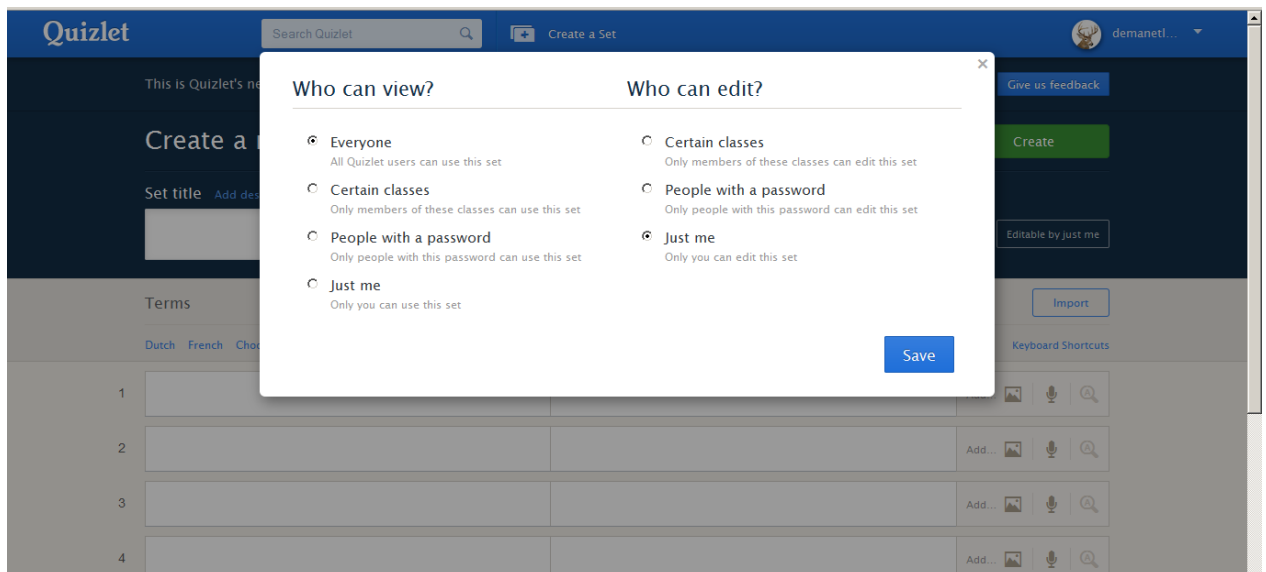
Quizlet
Search Quizlet
Create a Set
demanetl...

This is Quizlet's ne
Give us feedback

Create a
Create

Set title Add des
Editable by just me

Terms
Import

Dutch French Choc
Keyboard Shortcuts

1
2 Add...
3 Add...
4 Add...

×
Who can view?

Everyone
All Quizlet users can use this set

Certain classes
Only members of these classes can use this set

People with a password
Only people with this password can use this set

Just me
Only you can use this set

Who can edit?

Certain classes
Only members of these classes can edit this set

People with a password
Only people with this password can edit this set

Just me
Only you can edit this set

Save